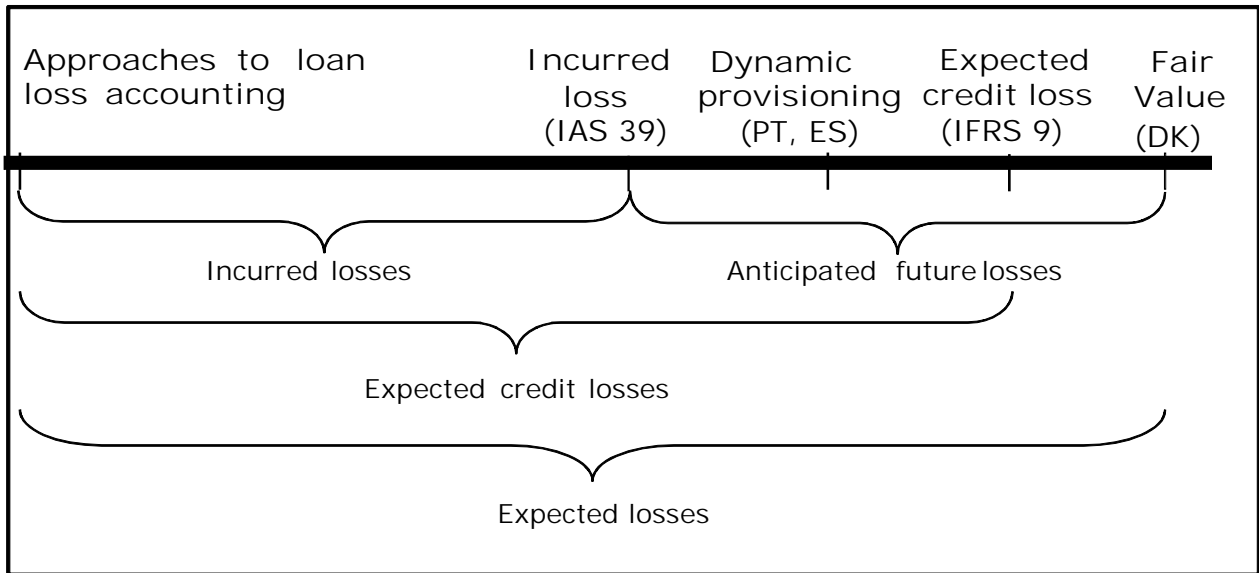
Approaches to loan loss accounting

Incurred loss (IAS 39)

Dynamic provisioning (PT, ES)

Expected credit loss (IFRS 9)

Fair Value (DK)

Incurred losses

Anticipated future losses

Expected credit losses

Expected losses